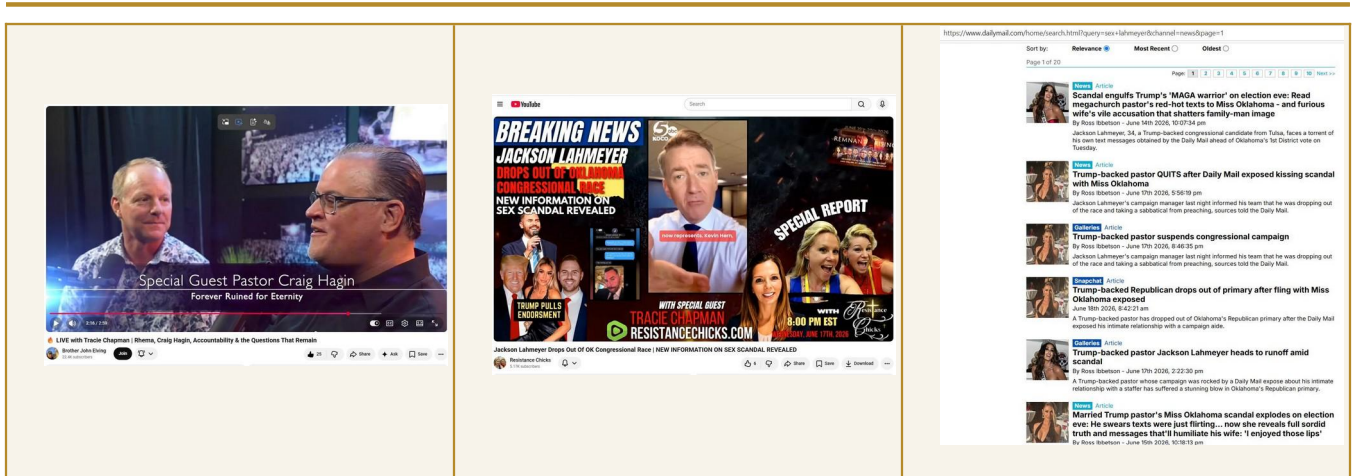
Special Guest Pastor Craig Hagin
Forever Ruined for Eternity

🔥 LIVE with Tracie Chapman | Rhema, Craig Hagin, Accountability & the Questions That Remain

Brother John Elving
Join
Share
Ask
Save

YouTube
Search

BREAKING NEWS
JACKSON LAHMEYER
DROPS OUT OF OKLAHOMA CONGRESSIONAL RACE
NEW INFORMATION ON SEX SCANDAL REVEALED
TRUMP PULLS ENDORSMENT
5 KOCO
SPECIAL REPORT
WITH SPECIAL GUEST
TRACIE CHAPMAN
RESISTANCECHICKS.COM
8:00 PM EST
WEDNESDAY, JUNE 17TH, 2026

Jackson Lahmeyer Drops Out Of OK Congressional Race | NEW INFORMATION ON SEX SCANDAL REVEALED
Resistance Chicks
Share
Save
Download

https://www.dailymail.com/home/search.html?query=sex+lahmeyer&channel=news&page=1
Sort by: Relevance Most Recent Oldest
Page 1 of 20
Page: 1 2 3 4 5 6 7 8 9 10 Next >>

News Article
Scandal engulfs Trump's 'MAGA warrior' on election eve: Read megachurch pastor's red-hot texts to Miss Oklahoma - and furious wife's vile accusation that shatters family-man image
By Ross Ibbetson - June 14th 2026, 10:07:34 pm
Jackson Lahmeyer, 34, a Trump-backed congressional candidate from Tulsa, faces a torrent of his own text messages obtained by the Daily Mail ahead of Oklahoma's 1st District vote on Tuesday.

News Article
Trump-backed pastor QUITS after Daily Mail exposed kissing scandal with Miss Oklahoma
By Ross Ibbetson - June 17th 2026, 5:56:19 pm
Jackson Lahmeyer's campaign manager last night informed his team that he was dropping out of the race and taking a sabbatical from preaching, sources told the Daily Mail.

Galleries Article
Trump-backed pastor suspends congressional campaign
By Ross Ibbetson - June 17th 2026, 8:46:35 pm
Jackson Lahmeyer's campaign manager last night informed his team that he was dropping out of the race and taking a sabbatical from preaching, sources told the Daily Mail.

Snapchat Article
Trump-backed Republican drops out of primary after fling with Miss Oklahoma exposed
June 18th 2026, 8:42:21 am
A Trump-backed pastor has dropped out of Oklahoma's Republican primary after the Daily Mail exposed his intimate relationship with a campaign aide.

Galleries Article
Trump-backed pastor Jackson Lahmeyer heads to runoff amid scandal
By Ross Ibbetson - June 17th 2026, 2:22:30 pm
A Trump-backed pastor whose campaign was rocked by a Daily Mail expose about his intimate relationship with a staffer has suffered a stunning blow in Oklahoma's Republican primary.

News Article
Married Trump pastor's Miss Oklahoma scandal explodes on election eve: He swears texts were just flirting... now she reveals full sordid truth and messages that'll humiliate his wife: 'I enjoyed those lips'
By Ross Ibbetson - June 15th 2026, 10:18:13 pm